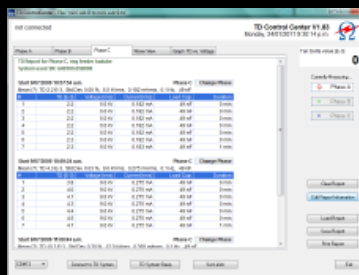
not connected

TD Control Center V1.83
Monday, 24/01/2011 8:30:14 p.m.

Phase A
Phase B
Phase C
Show View
Graph TD vs. Voltage

Phase C
Change Phase

Phase C
Change Phase

Phase A
Phase B
Phase C

Clear Report
Edit Phase Information
Load Report
Save Report
Print Report

COM 1
Connect to TD System
TD System Status
Exit

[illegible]